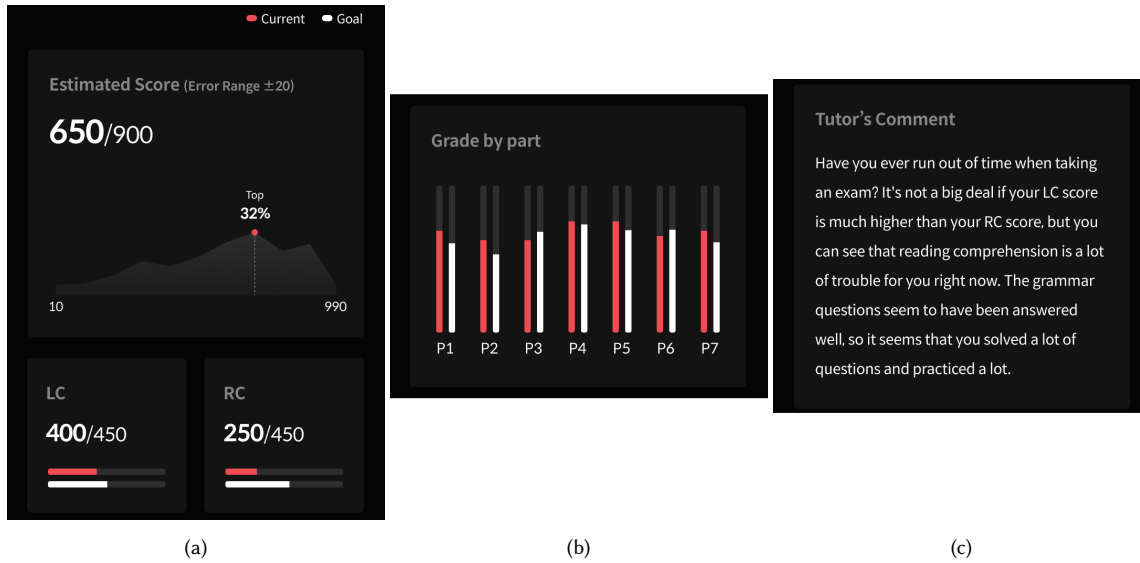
Current Goal

Estimated Score (Error Range ±20)

650/900

Top
32%

10
990

LC
400/450

RC
250/450

(a)

Grade by part

P1 P2 P3 P4 P5 P6 P7

(b)

Tutor's Comment

Have you ever run out of time when taking an exam? It's not a big deal if your LC score is much higher than your RC score, but you can see that reading comprehension is a lot of trouble for you right now. The grammar questions seem to have been answered well, so it seems that you solved a lot of questions and practiced a lot.

(c)